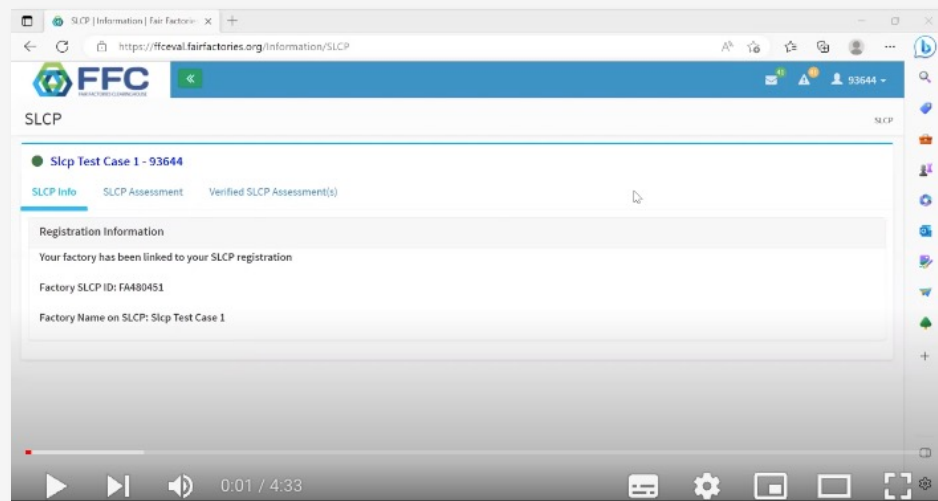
SLCP | Information | Fair Factorie

https://ffceval.fairfactories.org/Information/SLCP

FFC

FAIR FACTORIES CLEARINGHOUSE

«

93644

SLCP

SLCP

Slcp Test Case 1 - 93644

SLCP Info SLCP Assessment Verified SLCP Assessment(s)

Registration Information

Your factory has been linked to your SLCP registration

Factory SLCP ID: FA480451

Factory Name on SLCP: Slcp Test Case 1

0:01 / 4:33